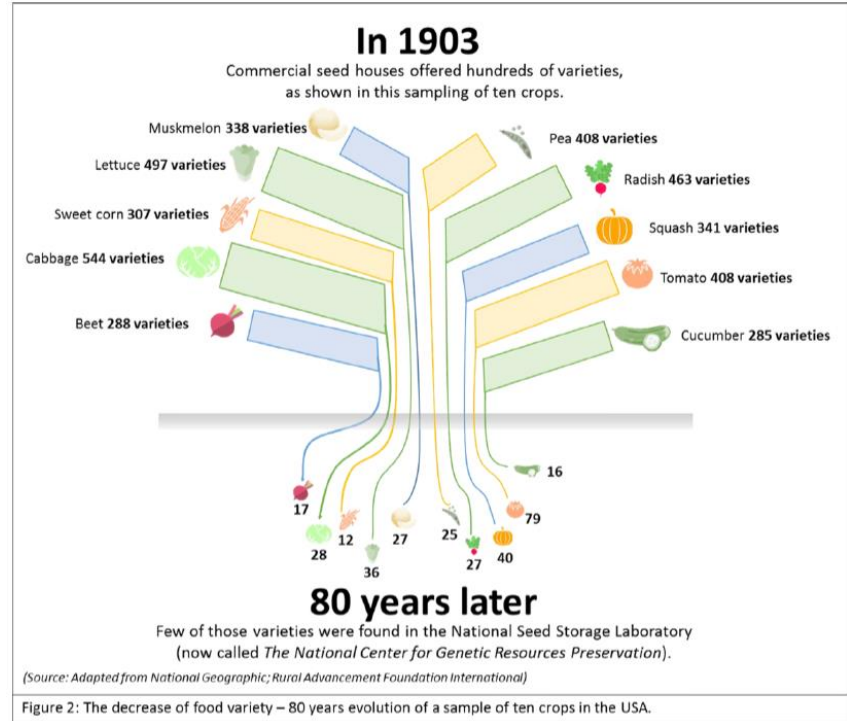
In 1903

Commercial seed houses offered hundreds of varieties, as shown in this sampling of ten crops.

Muskmelon **338 varieties**

Lettuce **497 varieties**

Sweet corn **307 varieties**

Cabbage **544 varieties**

Beet **288 varieties**

Pea **408 varieties**

Radish **463 varieties**

Squash **341 varieties**

Tomato **408 varieties**

Cucumber **285 varieties**

16

17

79

28

12

27

25

40

27

36

80 years later

Few of those varieties were found in the National Seed Storage Laboratory (now called *The National Center for Genetic Resources Preservation*).

(Source: Adapted from National Geographic; Rural Advancement Foundation International)

Figure 2: The decrease of food variety – 80 years evolution of a sample of ten crops in the USA.